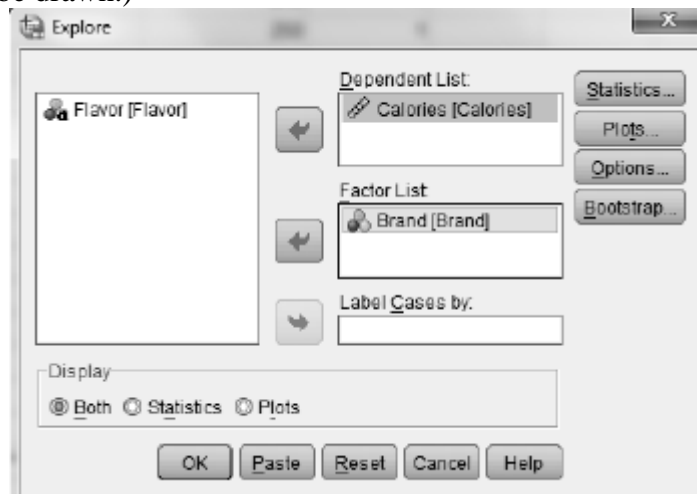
be drawn.)

Explore

Flavor [Flavor]

Dependent List:

Calories [Calories]

Factor List

Brand [Brand]

Label Cases by:

Statistics...

Plots...

Options...

Bootstrap...

Display

Both Statistics Plots

OK Paste Reset Cancel Help